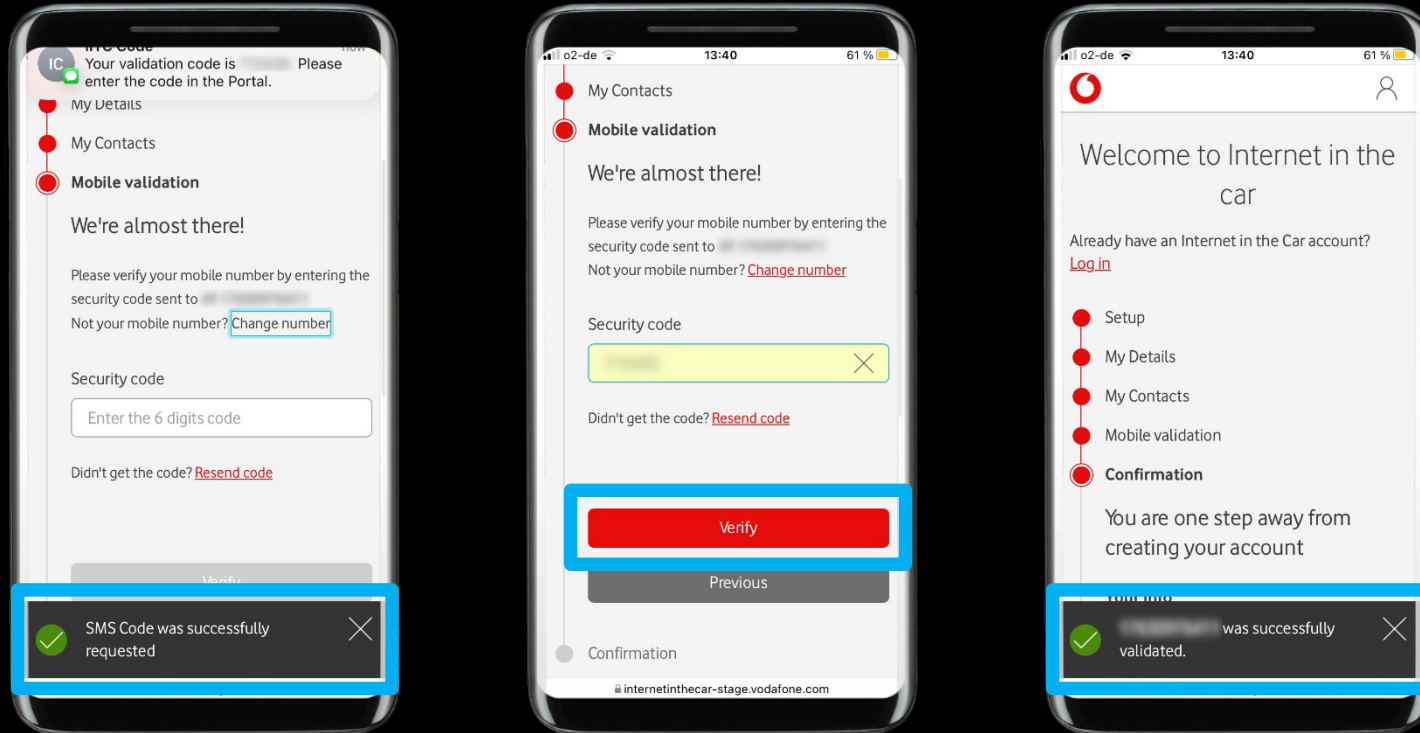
IC
ITC Code
now
Your validation code is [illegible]. Please enter the code in the Portal.

My Details
My Contacts
Mobile validation
We're almost there!
Please verify your mobile number by entering the security code sent to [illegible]
Not your mobile number? Change number
Security code
Enter the 6 digits code
Didn't get the code? Resend code
Verify
SMS Code was successfully requested

o2-de
13:40
61 %
My Contacts
Mobile validation
We're almost there!
Please verify your mobile number by entering the security code sent to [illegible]
Not your mobile number? Change number
Security code
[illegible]
Didn't get the code? Resend code
Verify
Previous
Confirmation
internetinthecar-stage.vodafone.com

o2-de
13:40
61 %
Welcome to Internet in the car
Already have an Internet in the Car account?
Log in
Setup
My Details
My Contacts
Mobile validation
Confirmation
You are one step away from creating your account
Your info
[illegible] was successfully validated.